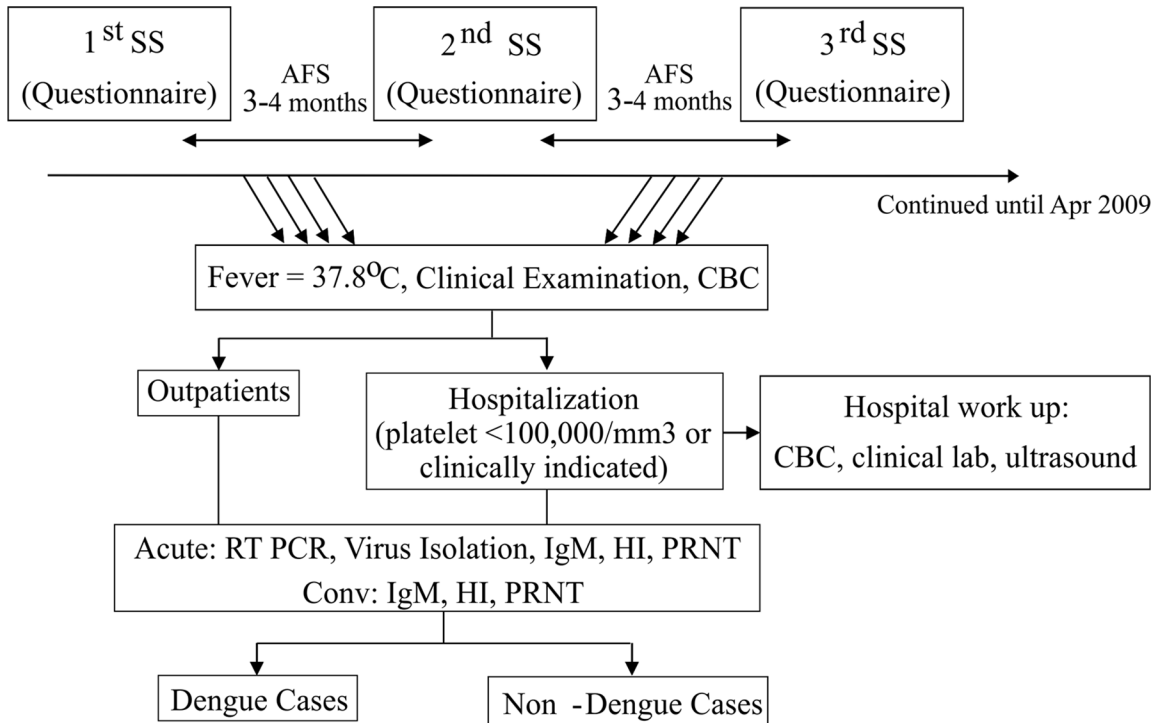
$1^{st}$ SS (Questionnaire)

AFS 3-4 months

$2^{nd}$ SS (Questionnaire)

AFS 3-4 months

$3^{rd}$ SS (Questionnaire)

Continued until Apr 2009

Fever = 37.8$^{o}$C, Clinical Examination, CBC

Outpatients

Hospitalization (platelet <100,000/mm3 or clinically indicated)

Hospital work up: CBC, clinical lab, ultrasound

Acute: RT PCR, Virus Isolation, IgM, HI, PRNT
Conv: IgM, HI, PRNT

Dengue Cases

Non -Dengue Cases